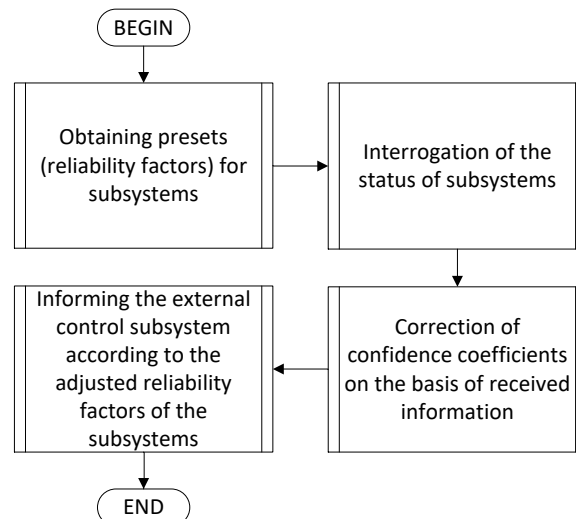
BEGIN

Obtaining presets (reliability factors) for subsystems

Interrogation of the status of subsystems

Correction of confidence coefficients on the basis of received information

Informing the external control subsystem according to the adjusted reliability factors of the subsystems

END